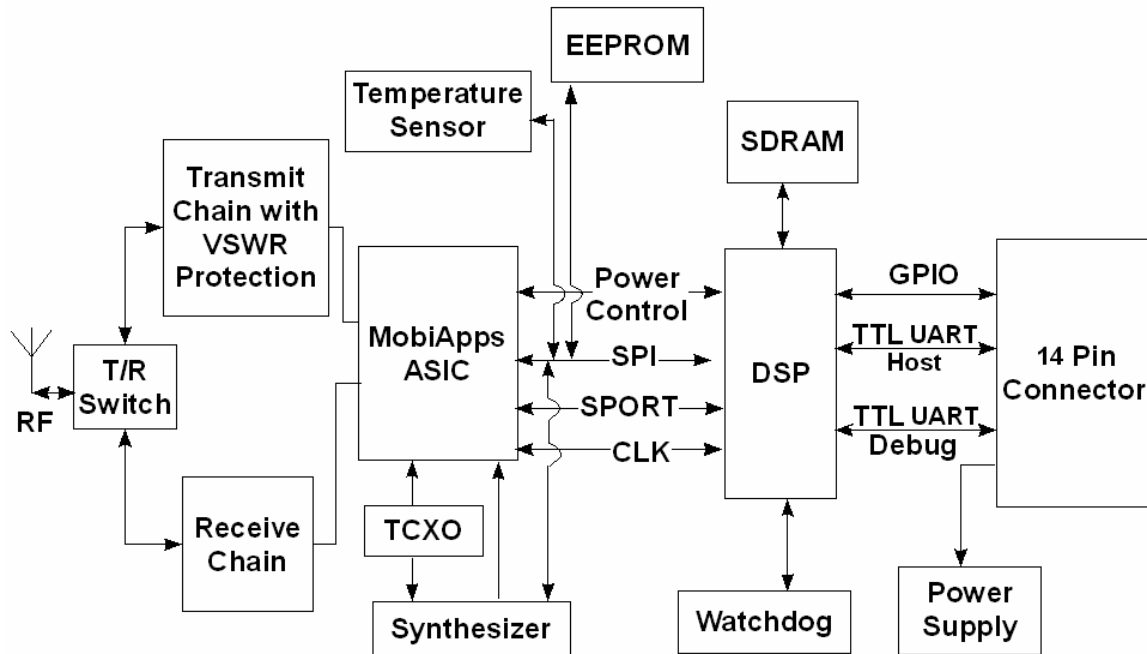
EEPROM

Temperature Sensor

SDRAM

Transmit Chain with VSWR Protection

MobiApps ASIC

Power Control

SPI

SPORT

CLK

DSP

GPIO

TTL UART Host

TTL UART Debug

14 Pin Connector

T/R Switch

RF

Receive Chain

TCXO

Synthesizer

Watchdog

Power Supply